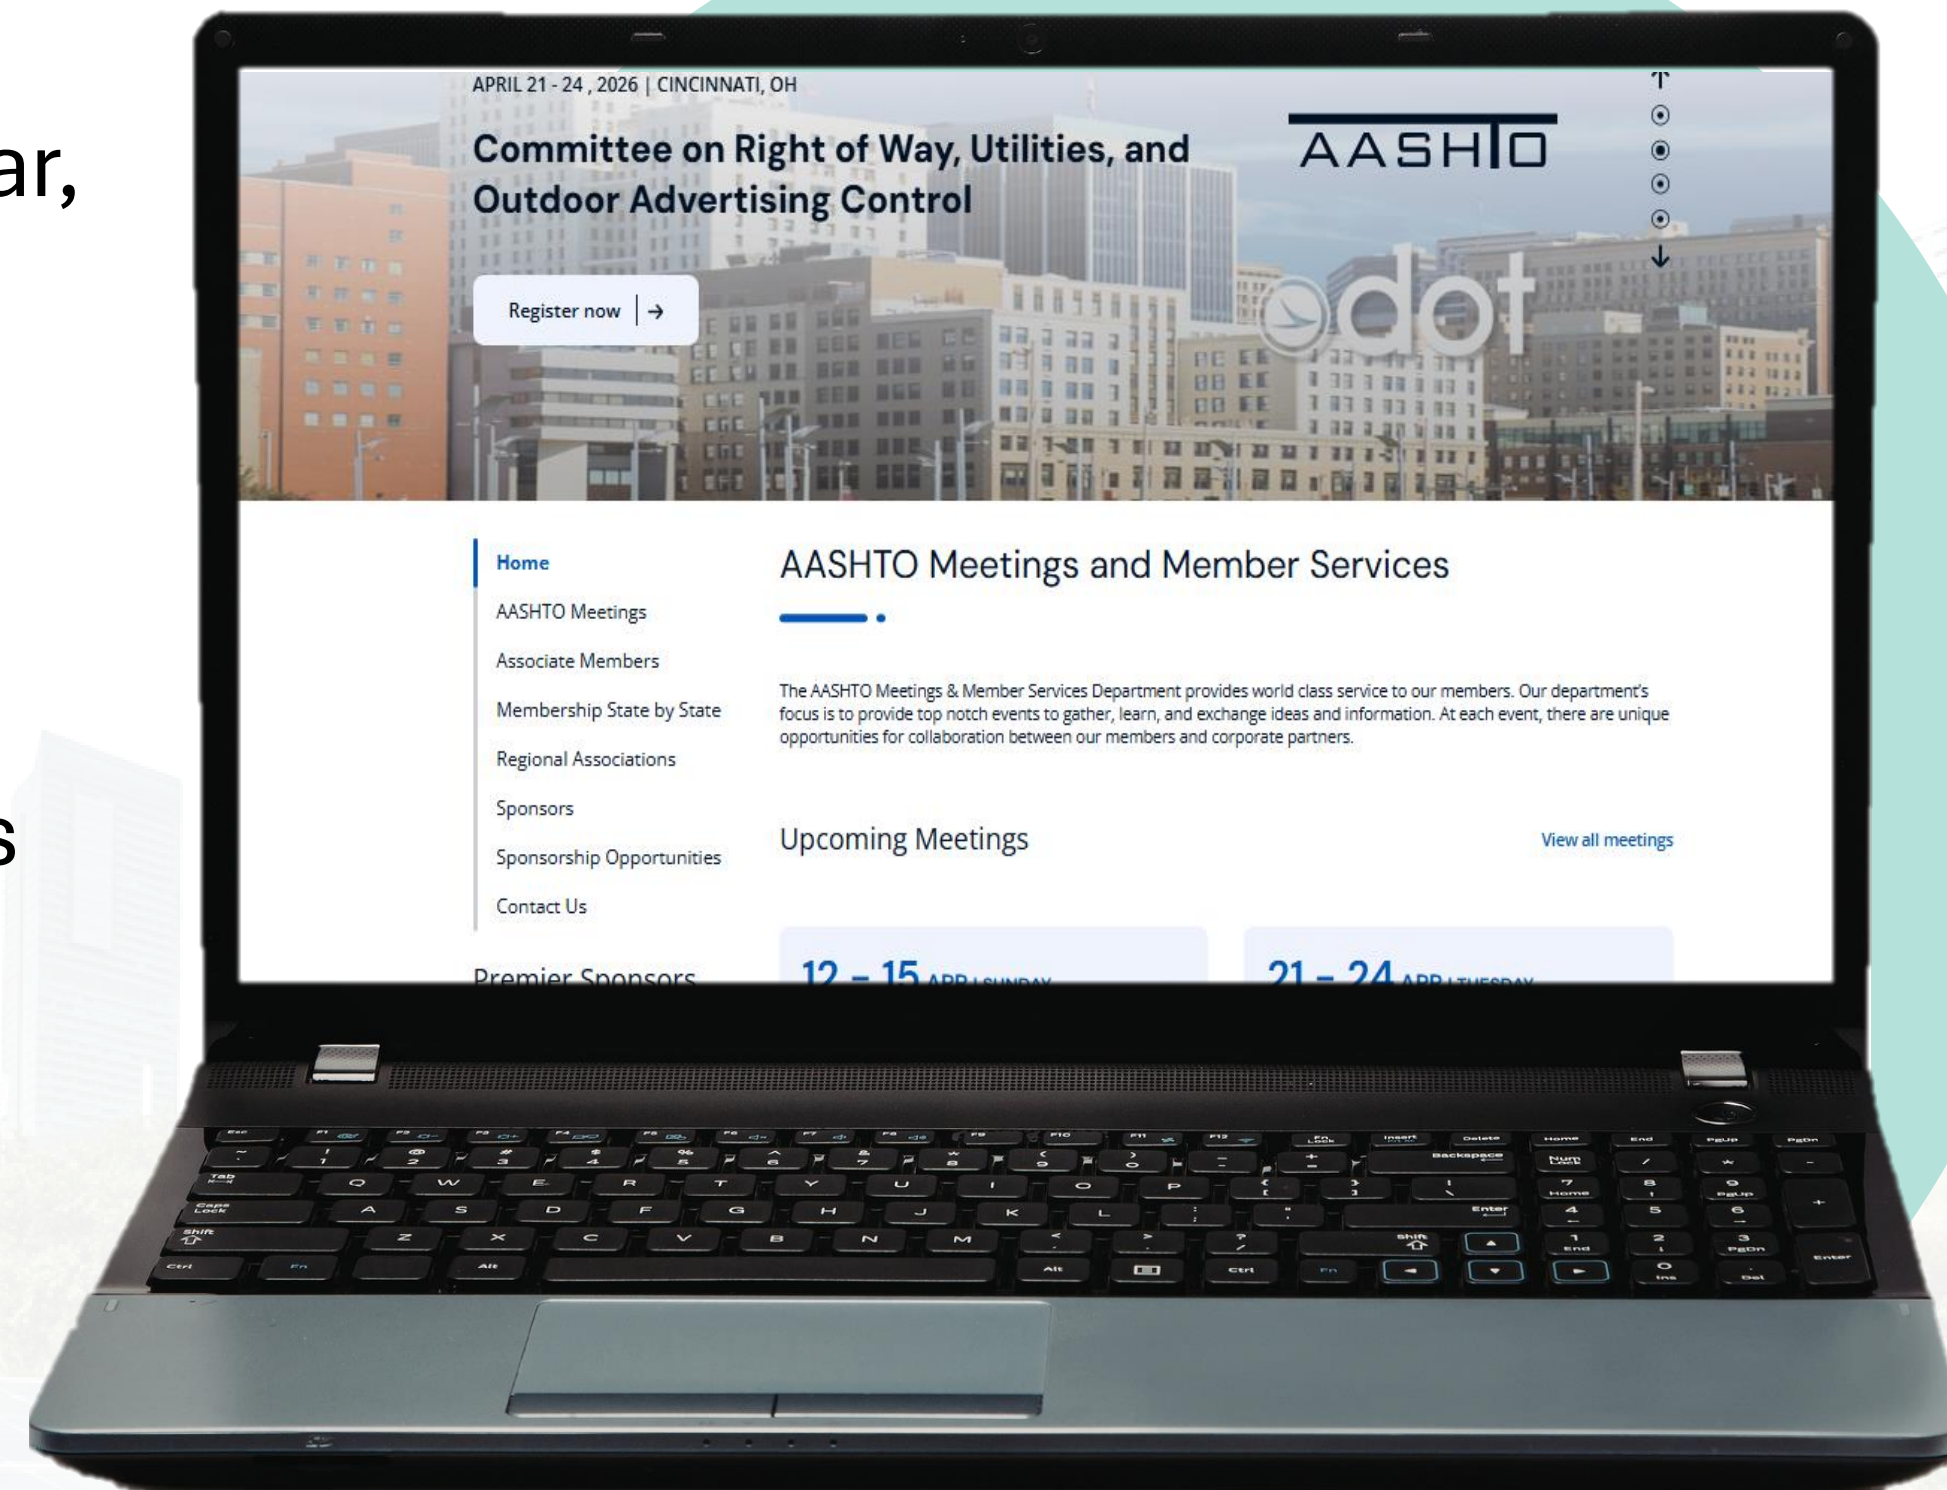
ar,

s

APRIL 21 - 24, 2026 | CINCINNATI, OH

Committee on Right of Way, Utilities, and Outdoor Advertising Control

Register now →

AASHTO

odot

Home
AASHTO Meetings
Associate Members
Membership State by State
Regional Associations
Sponsors
Sponsorship Opportunities
Contact Us

Premier Sponsors

AASHTO Meetings and Member Services

The AASHTO Meetings & Member Services Department provides world class service to our members. Our department's focus is to provide top notch events to gather, learn, and exchange ideas and information. At each event, there are unique opportunities for collaboration between our members and corporate partners.

Upcoming Meetings

View all meetings

12 – 15 APR | SUNDAY

21 – 24 APR | TUESDAY